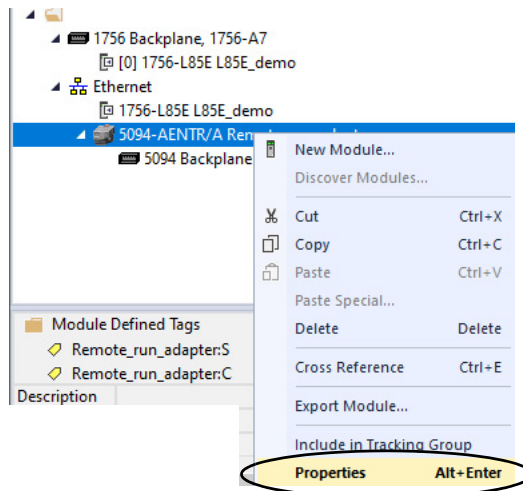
1756 Backplane, 1756-A7
[0] 1756-L85E L85E_demo
Ethernet
1756-L85E L85E_demo
5094-AENTR/A Rem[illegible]
5094 Backplane

Module Defined Tags
Remote_run_adapter:S
Remote_run_adapter:C
Description

New Module...
Discover Modules...
Cut Ctrl+X
Copy Ctrl+C
Paste Ctrl+V
Paste Special...
Delete Delete
Cross Reference Ctrl+E
Export Module...
Include in Tracking Group
Properties Alt+Enter